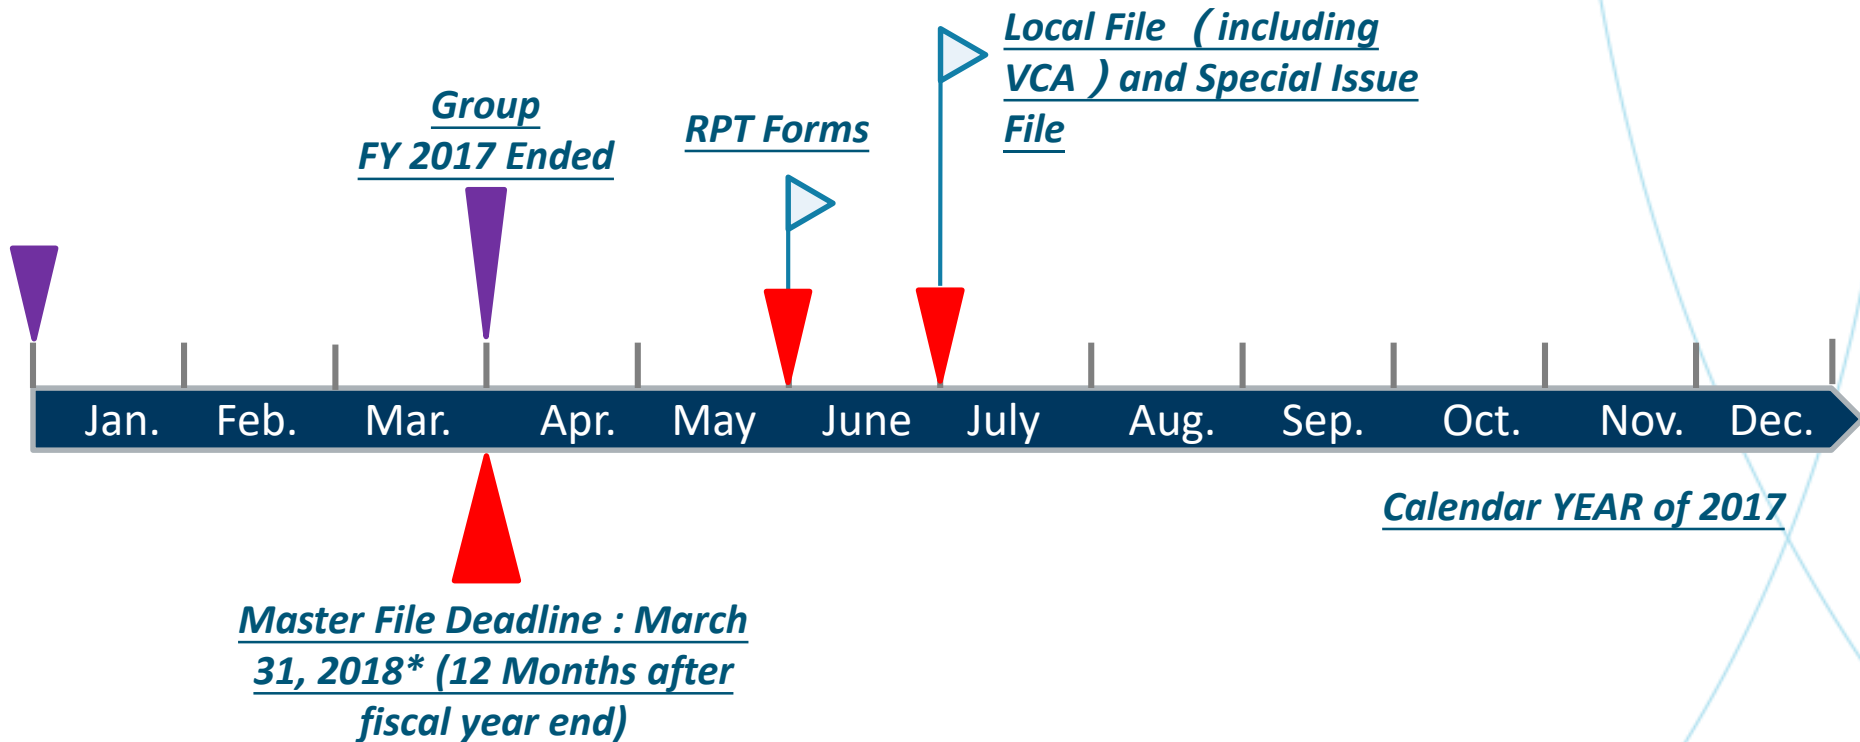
Group
FY 2017 Ended

RPT Forms

Local File （including VCA ）and Special Issue File

Jan. Feb. Mar. Apr. May June July Aug. Sep. Oct. Nov. Dec.

Calendar YEAR of 2017

Master File Deadline : March 31, 2018* (12 Months after fiscal year end)